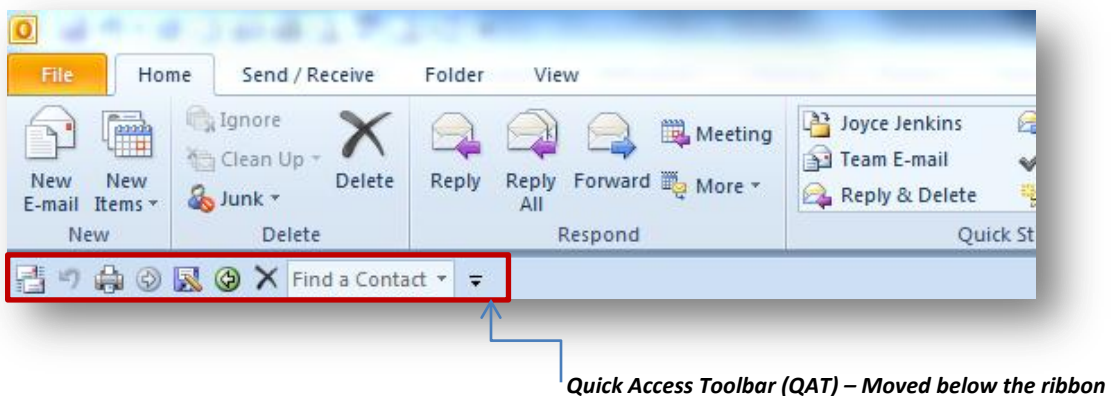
File
Home
Send / Receive
Folder
View

New E-mail
New Items
New

Ignore
Clean Up
Junk
Delete
Delete

Reply
Reply All
Forward
Meeting
More
Respond

Joyce Jenkins
Team E-mail
Reply & Delete
Quick St

Find a Contact

Quick Access Toolbar (QAT) – Moved below the ribbon